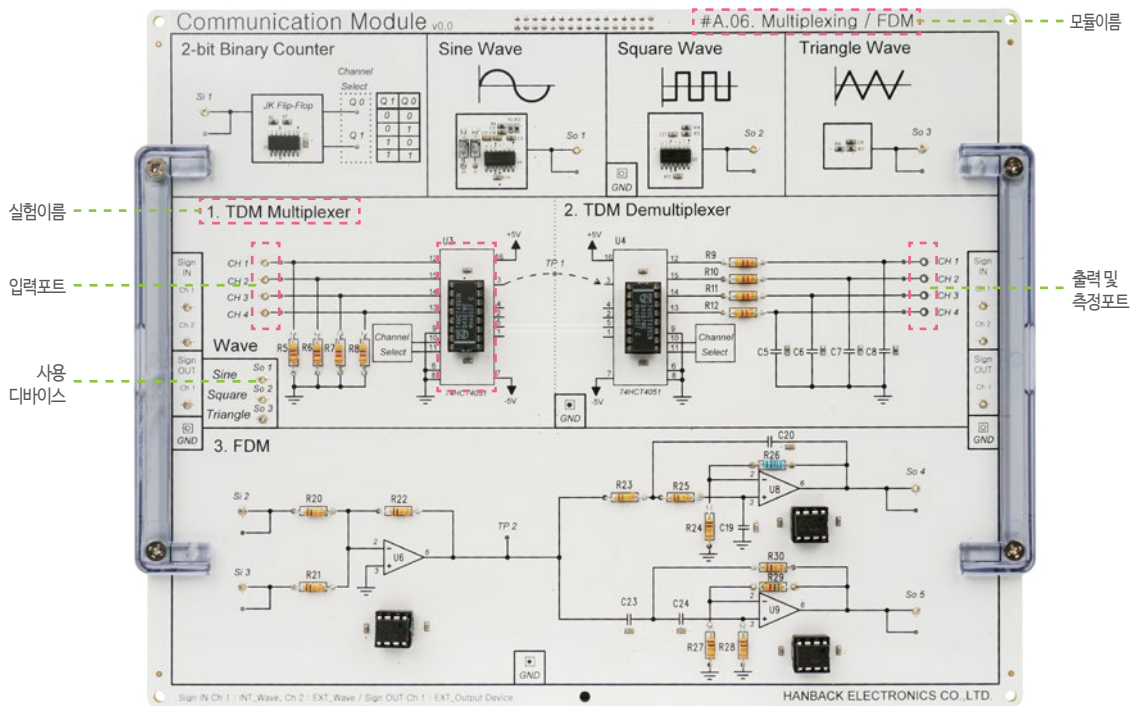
Communication Module v0.0

#A.06. Multiplexing / FDM

모듈이름

2-bit Binary Counter

Sine Wave

Square Wave

Triangle Wave

Channel Select

Si 1

JK Flip-Flop

Q 0

Q 1

| Q 1 | Q 0 |
|---|---|
| 0 | 0 |
| 0 | 1 |
| 1 | 0 |
| 1 | 1 |

So 1

So 2

So 3

GND

실험이름

1. TDM Multiplexer

2. TDM Demultiplexer

입력포트

CH 1
CH 2
CH 3
CH 4

Sign IN

Ch 1

Ch 2

Sign OUT

Ch 1

GND

U3

+5V

U4

TP 1

R5 R6 R7 R8

Channel Select

74HCT4051

-5V

R9
R10
R11
R12

Channel Select

C5 C6 C7 C8

GND

출력 및 측정포트

사용 디바이스

Wave

Sine So 1

Square So 2

Triangle So 3

3. FDM

C20

R26

So 4

Si 2

R20

R22

R23

R25

U8

R24

C19

TP 2

U6

Si 3

R21

R30

R29

So 5

C23

C24

U9

R27

R28

GND

Sign IN Ch 1 : INT_Wave, Ch 2 : EXT_Wave / Sign OUT Ch 1 : EXT_Output Device

HANBACK ELECTRONICS CO.,LTD.